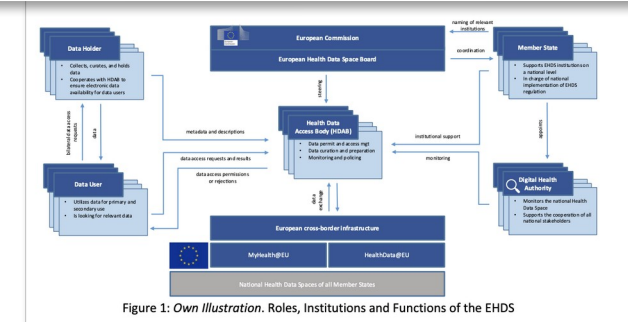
Data Holder

Collects, curates, and holds data
Cooperates with HDAB to ensure electronic data availability for data users

bilateral data access requests

data

Data User

Utilizes data for primary and secondary use
Is looking for relevant data

European Commission

European Health Data Space Board

naming of relevant institutions

coordination

Member State

Supports EHDS institutions on a national level
In charge of national implementation of EHDS regulation

steering

metadata and descriptions

Health Data Access Body (HDAB)

Data permit and access mgt
Data curation and preparation
Monitoring and policing

institutional support

appoints

data access requests and results

data access permissions or rejections

monitoring

Digital Health Authority

Monitors the national Health Data Space
Supports the cooperation of all national stakeholders

data exchange

European cross-border infrastructure

MyHealth@EU

HealthData@EU

National Health Data Spaces of all Member States

Figure 1: *Own Illustration*. Roles, Institutions and Functions of the EHDS